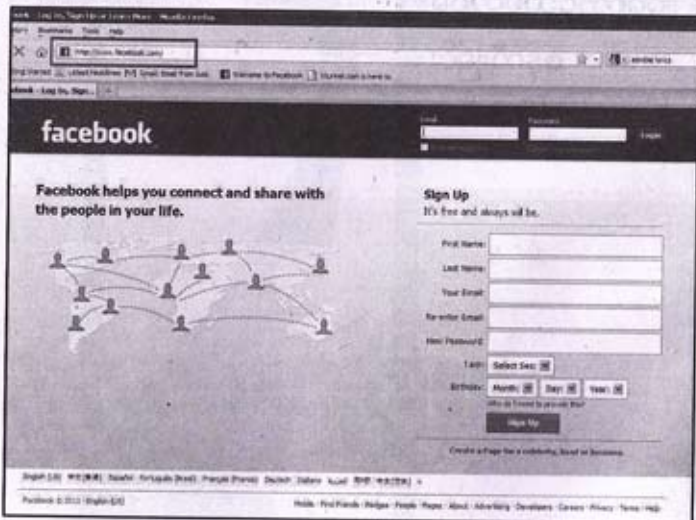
facebook

Facebook helps you connect and share with the people in your life.

Sign Up
It's free and always will be.

First Name:

Last Name:

Your Email:

Re-enter Email:

New Password:

I am: Select Sex:

Birthday: Month: Day: Year:

Why do I need to provide this?

Sign Up

Create a Page for a celebrity, band or business.

English (US) 中文(简体) Español Português (Brasil) Français (France) Deutsch Italiano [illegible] 中文(台灣) »

Facebook © 2011 · English (US)

Mobile · Find Friends · Badges · People · Pages · About · Advertising · Developers · Careers · Privacy · Terms · Help

Email Password Login

http://www.facebook.com/

Facebook - Log In, Sign...

File Edit View History Bookmarks Tools Help

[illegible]